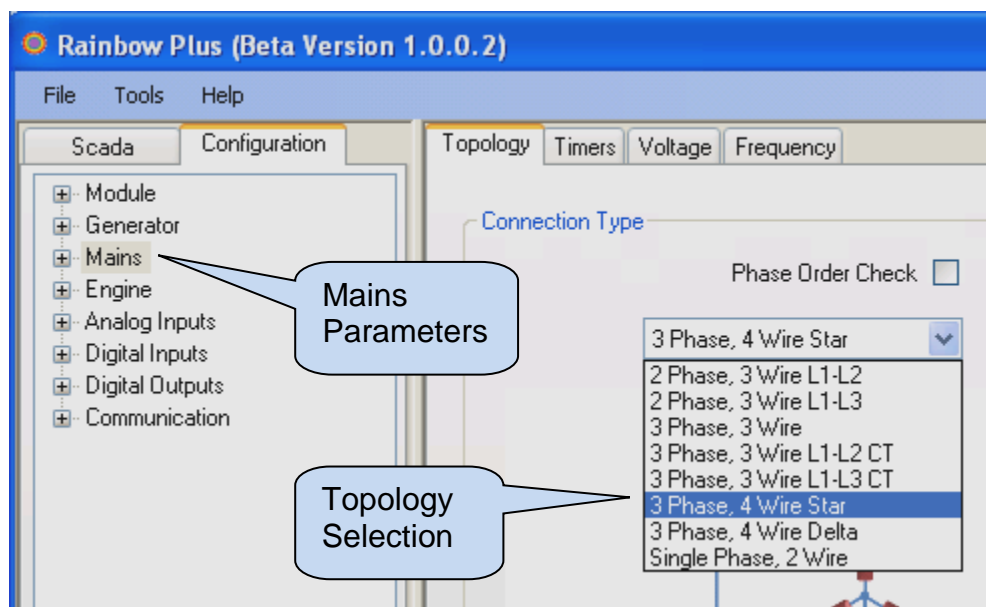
Rainbow Plus (Beta Version 1.0.0.2)

File Tools Help

Scada Configuration

Module
Generator
Mains
Engine
Analog Inputs
Digital Inputs
Digital Outputs
Communication

Mains Parameters

Topology Selection

Topology Timers Voltage Frequency

Connection Type

Phase Order Check

3 Phase, 4 Wire Star

2 Phase, 3 Wire L1-L2
2 Phase, 3 Wire L1-L3
3 Phase, 3 Wire
3 Phase, 3 Wire L1-L2 CT
3 Phase, 3 Wire L1-L3 CT
3 Phase, 4 Wire Star
3 Phase, 4 Wire Delta
Single Phase, 2 Wire